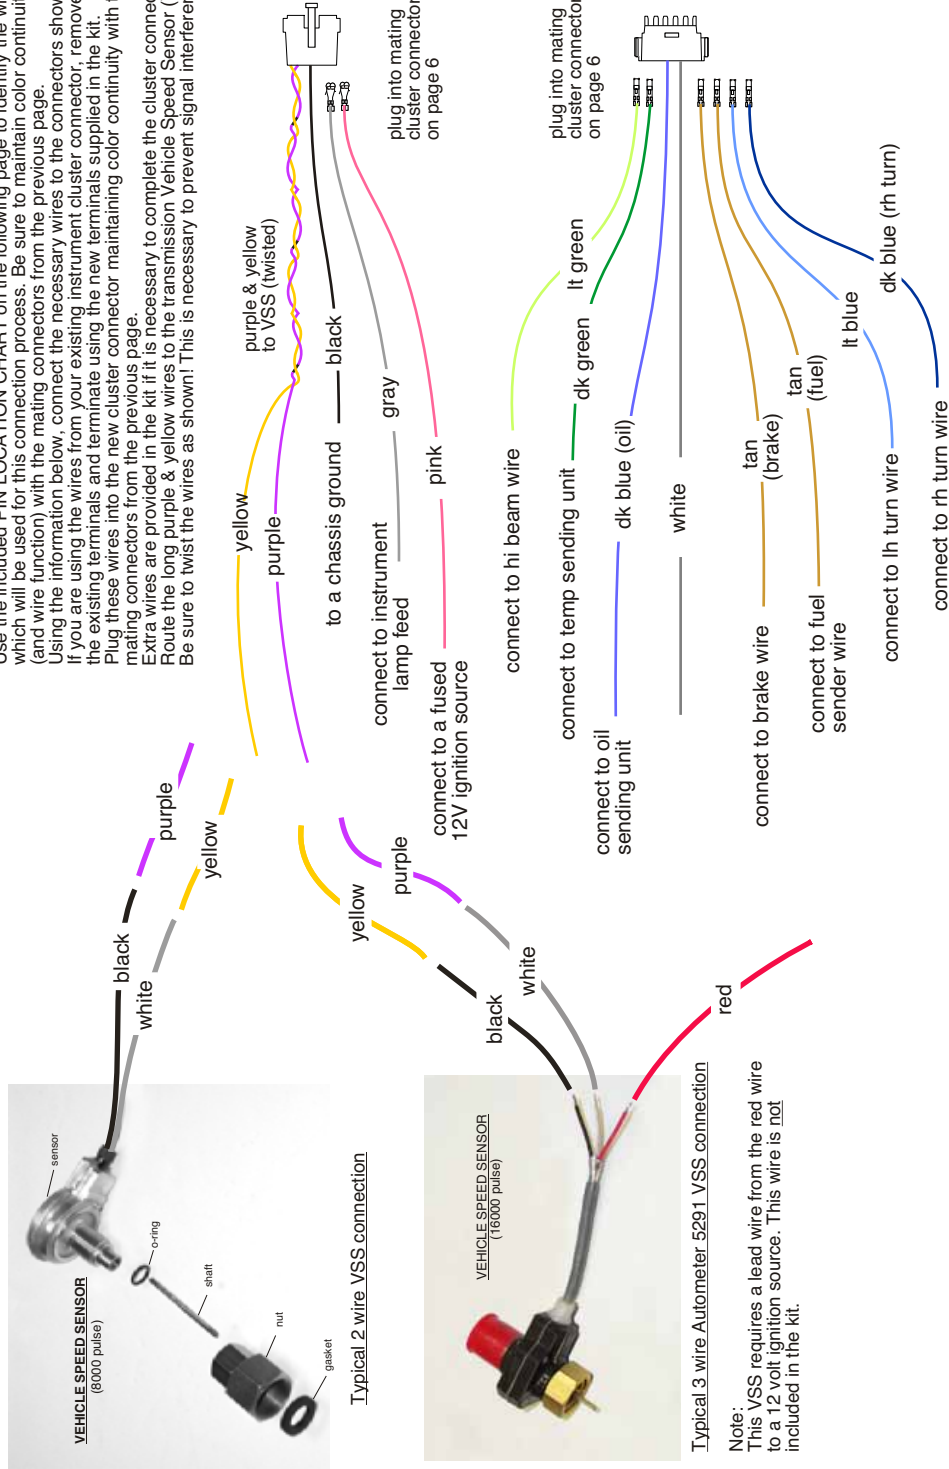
Use the included PIN LOCATION CHART on the following page to identify the w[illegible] which will be used for this connection process. Be sure to maintain color continui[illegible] (and wire function) with the mating connectors from the previous page.
If you are using the wires from your existing instrument cluster connector, remove the existing terminals and terminate using the new terminals supplied in the kit.
Using the information below, connect the necessary wires to the connectors show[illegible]
Plug these wires into the new cluster connector maintaining color continuity with t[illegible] mating connectors from the previous page.
Extra wires are provided in the kit if it is necessary to complete the cluster connec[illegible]
Route the long purple & yellow wires to the transmission Vehicle Speed Sensor ([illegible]
Be sure to twist the wires as shown! This is necessary to prevent signal interferen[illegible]

purple & yellow to VSS (twisted)

yellow
purple
to a chassis ground
black
connect to instrument lamp feed
gray
connect to a fused 12V ignition source
pink

plug into mating cluster connector on page 6

connect to hi beam wire
lt green
connect to temp sending unit
dk green
connect to oil sending unit
dk blue (oil)
white
connect to brake wire
tan (brake)
connect to fuel sender wire
tan (fuel)
connect to lh turn wire
lt blue
connect to rh turn wire
dk blue (rh turn)

plug into mating cluster connector on page 6

black
white
purple
yellow

VEHICLE SPEED SENSOR
(8000 pulse)
sensor
o-ring
shaft
nut
gasket

Typical 2 wire VSS connection

yellow
purple
black
white
red

VEHICLE SPEED SENSOR
(16000 pulse)

Typical 3 wire Autometer 5291 VSS connection

Note:
This VSS requires a lead wire from the red wire to a 12 volt ignition source. This wire is not included in the kit.